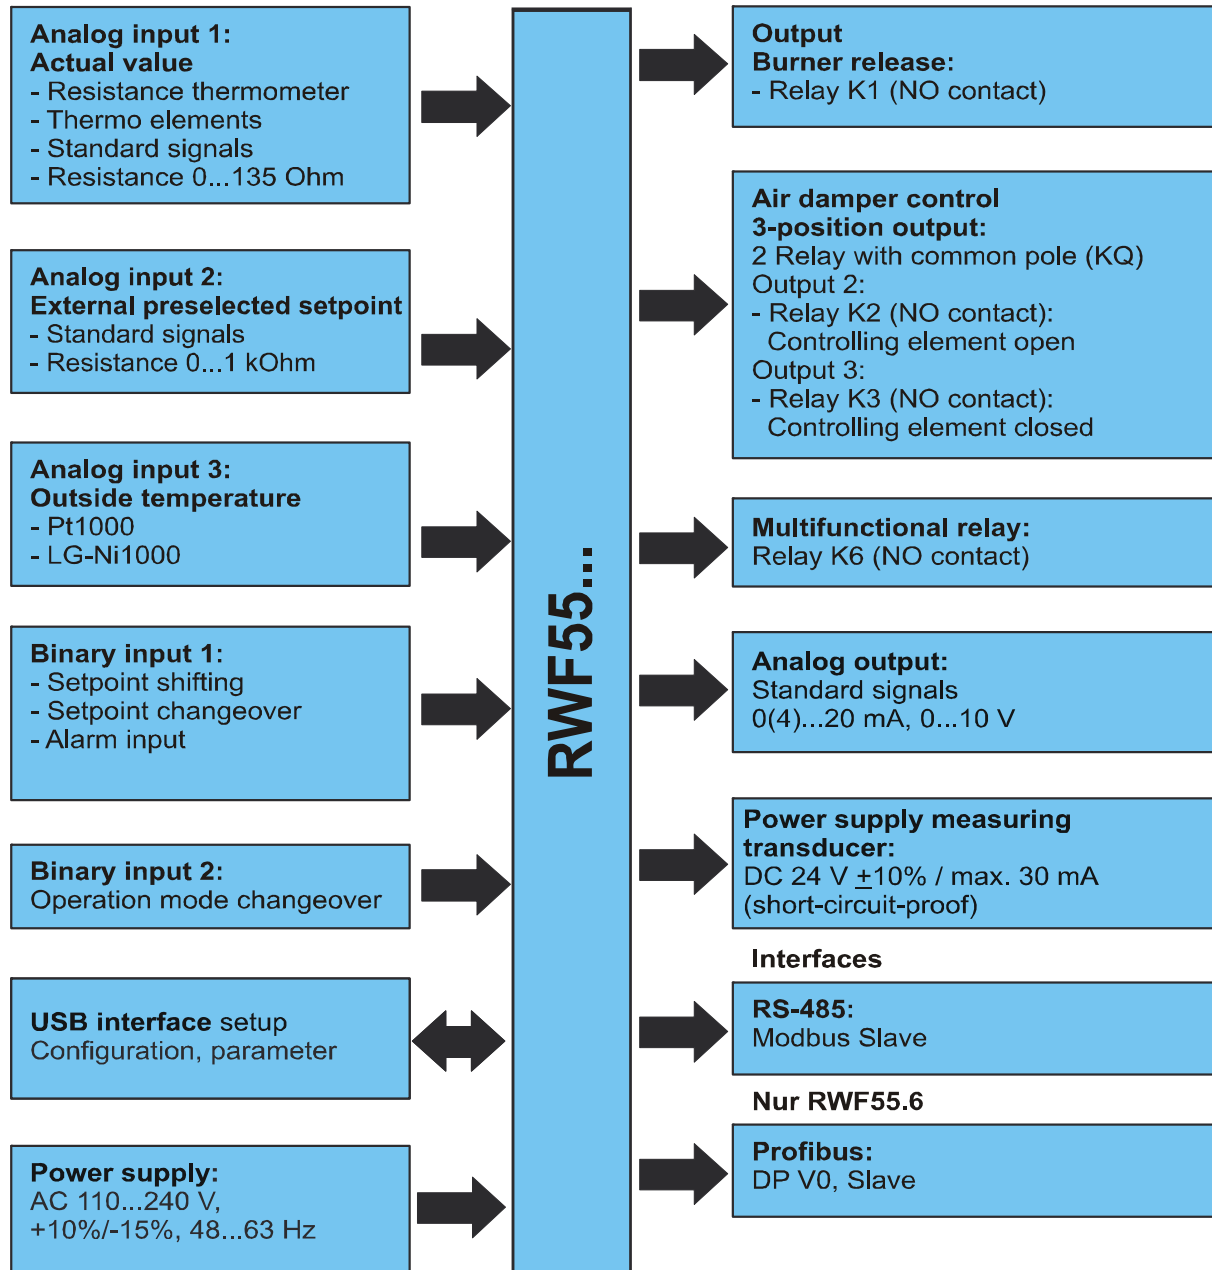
Analog input 1:
Actual value
- Resistance thermometer
- Thermo elements
- Standard signals
- Resistance 0...135 Ohm

Analog input 2:
External preselected setpoint
- Standard signals
- Resistance 0...1 kOhm

Analog input 3:
Outside temperature
- Pt1000
- LG-Ni1000

Binary input 1:
- Setpoint shifting
- Setpoint changeover
- Alarm input

Binary input 2:
Operation mode changeover

USB interface setup
Configuration, parameter

Power supply:
AC 110...240 V,
+10%/-15%, 48...63 Hz

RWF55...

Output
Burner release:
- Relay K1 (NO contact)

Air damper control
3-position output:
2 Relay with common pole (KQ)
Output 2:
- Relay K2 (NO contact):
Controlling element open
Output 3:
- Relay K3 (NO contact):
Controlling element closed

Multifunctional relay:
Relay K6 (NO contact)

Analog output:
Standard signals
0(4)...20 mA, 0...10 V

Power supply measuring transducer:
DC 24 V $\pm$10% / max. 30 mA
(short-circuit-proof)

Interfaces

RS-485:
Modbus Slave

Nur RWF55.6

Profibus:
DP V0, Slave